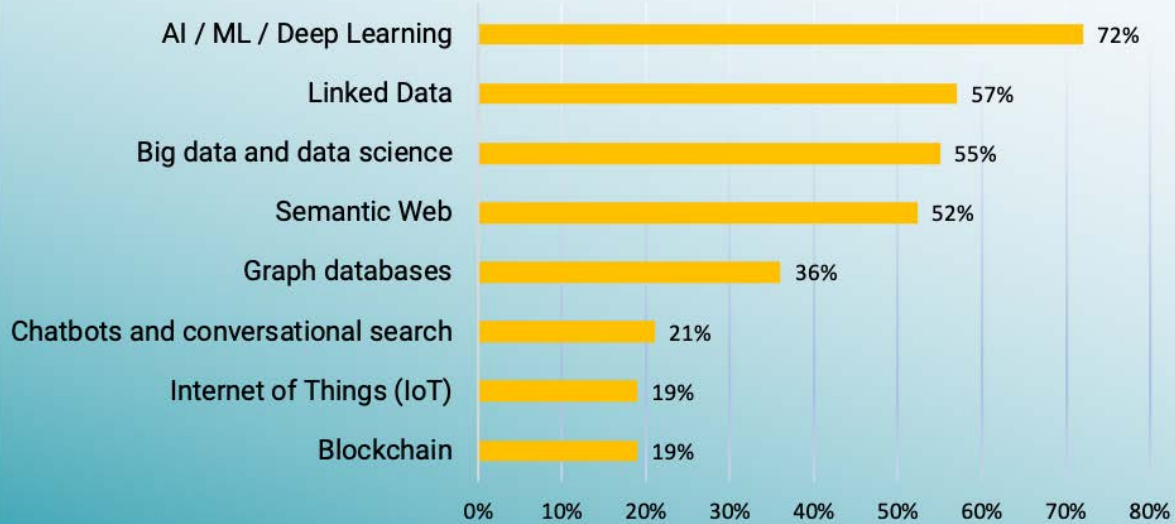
| Category | Value |
|---|---|
| AI / ML / Deep Learning | 72% |
| Linked Data | 57% |
| Big data and data science | 55% |
| Semantic Web | 52% |
| Graph databases | 36% |
| Chatbots and conversational search | 21% |
| Internet of Things (IoT) | 19% |
| Blockchain | 19% |

0% 10% 20% 30% 40% 50% 60% 70% 80%